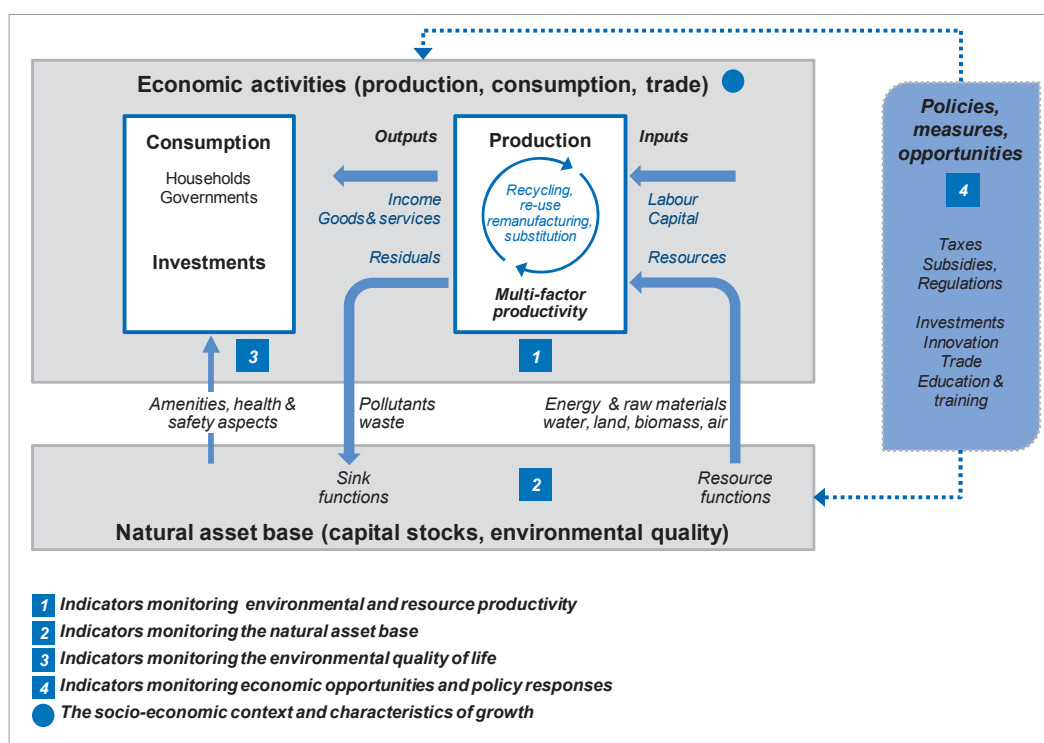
Economic activities (production, consumption, trade)

Consumption

Households
Governments

Investments

Outputs

Income
Goods& services

Residuals

Production

Recycling, re-use remanufacturing, substitution

Multi-factor productivity

Inputs

Labour
Capital

Resources

3

1

Policies, measures, opportunities

4

Taxes
Subsidies,
Regulations

Investments
Innovation
Trade
Education & training

Amenities, health & safety aspects

Pollutants
waste

Energy & raw materials
water, land, biomass, air

Sink functions

2

Resource functions

Natural asset base (capital stocks, environmental quality)

1 Indicators monitoring environmental and resource productivity
2 Indicators monitoring the natural asset base
3 Indicators monitoring the environmental quality of life
4 Indicators monitoring economic opportunities and policy responses
The socio-economic context and characteristics of growth